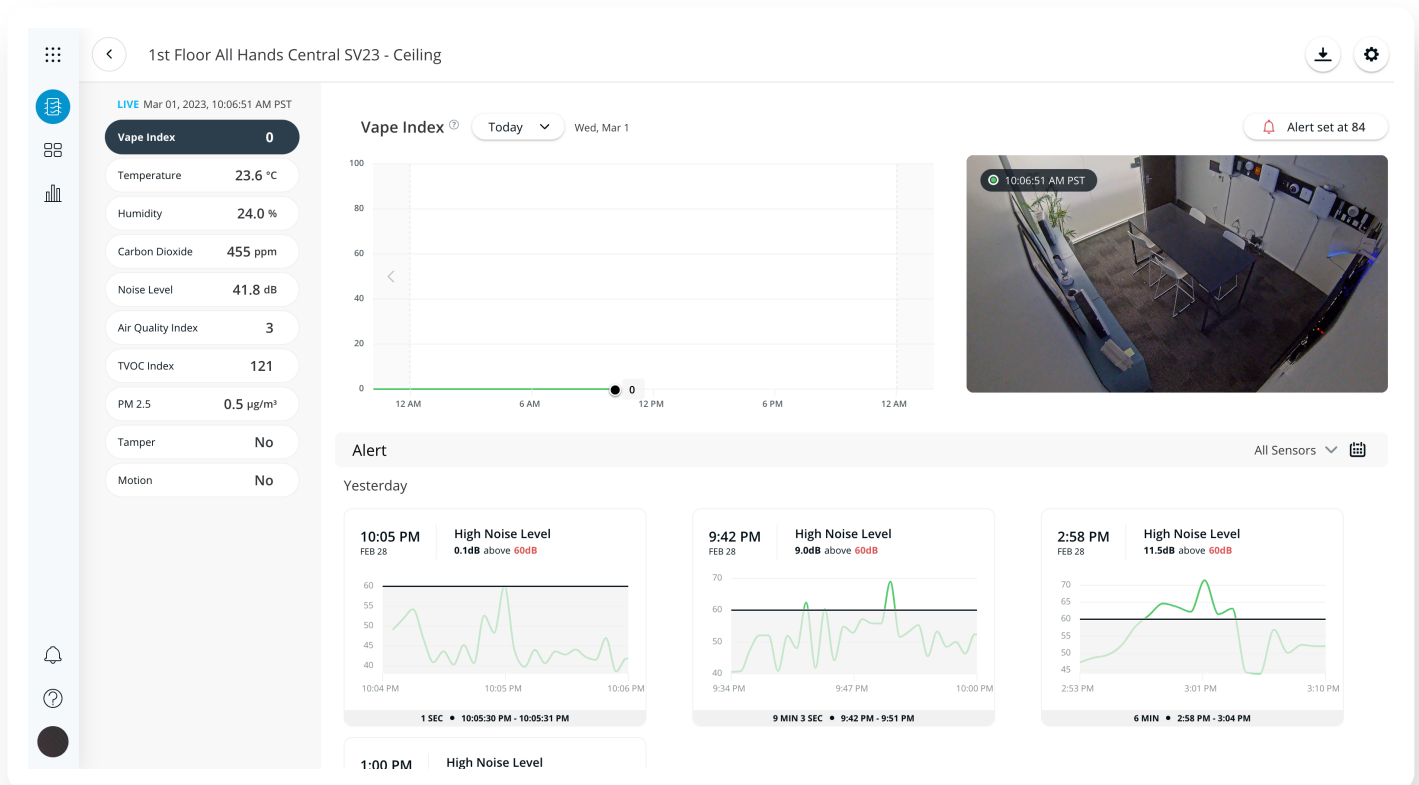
1st Floor All Hands Central SV23 - Ceiling

LIVE Mar 01, 2023, 10:06:51 AM PST

| | |
|---|---|
| Vape Index | 0 |
| Temperature | 23.6 °C |
| Humidity | 24.0 % |
| Carbon Dioxide | 455 ppm |
| Noise Level | 41.8 dB |
| Air Quality Index | 3 |
| TVOC Index | 121 |
| PM 2.5 | 0.5 µg/m³ |
| Tamper | No |
| Motion | No |

Vape Index Today Wed, Mar 1

Alert set at 84

100 80 60 40 20 0
0
12 AM 6 AM 12 PM 6 PM 12 AM

10:06:51 AM PST

Alert

All Sensors

Yesterday

10:05 PM
FEB 28
High Noise Level
0.1dB above 60dB
60 55 50 45 40
10:04 PM 10:05 PM 10:06 PM
1 SEC • 10:05:30 PM - 10:05:31 PM

9:42 PM
FEB 28
High Noise Level
9.0dB above 60dB
70 60 50 40
9:34 PM 9:47 PM 10:00 PM
9 MIN 3 SEC • 9:42 PM - 9:51 PM

2:58 PM
FEB 28
High Noise Level
11.5dB above 60dB
70 65 60 55 50 45
2:53 PM 3:01 PM 3:10 PM
6 MIN • 2:58 PM - 3:04 PM

1:00 PM
High Noise Level